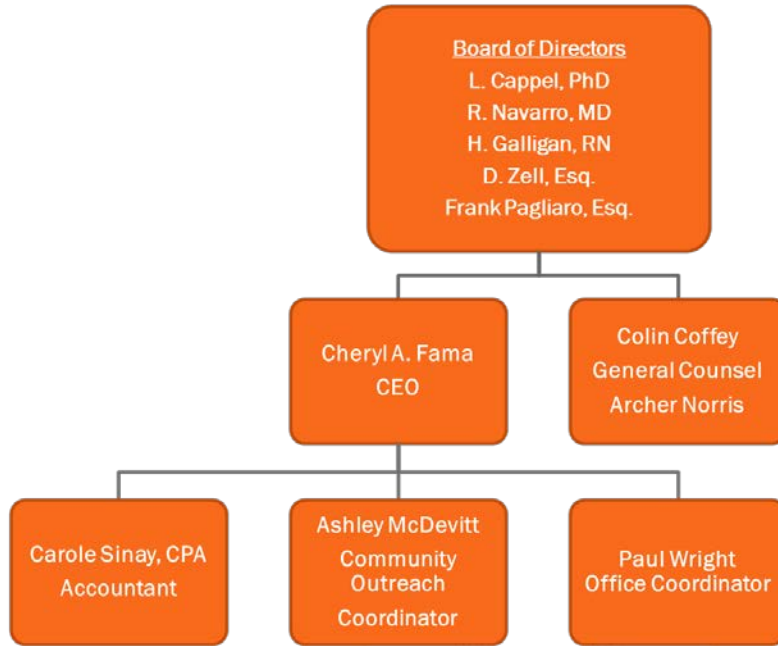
Board of Directors
L. Cappel, PhD
R. Navarro, MD
H. Galligan, RN
D. Zell, Esq.
Frank Pagliaro, Esq.

Cheryl A. Fama
CEO

Colin Coffey
General Counsel
Archer Norris

Carole Sinay, CPA
Accountant

Ashley McDevitt
Community Outreach
Coordinator

Paul Wright
Office Coordinator